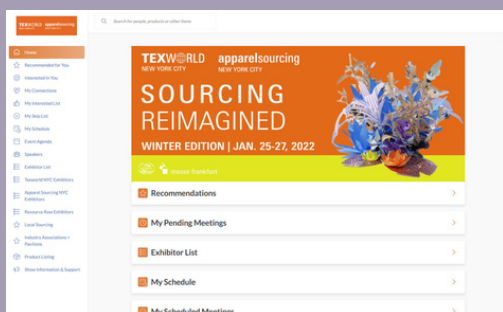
TEXWORLD apparelsourcing

Search for people, products or other items

Home
Recommended for You
Interested in You
My Connections
My Interested List
My Skip List
My Schedule
Event Agenda
Speakers
Exhibitor List
Texworld NYC Exhibitors
Apparel Sourcing NYC Exhibitors
Resource Row Exhibitors
Local Sourcing
Industry Associations + Partners
Product Listing
Show Information & Support

TEXWORLD NEW YORK CITY apparelsourcing NEW YORK CITY

SOURCING REIMAGINED

WINTER EDITION | JAN. 25-27, 2022

messe frankfurt

Recommendations
My Pending Meetings
Exhibitor List
My Schedule
My Scheduled Meetings